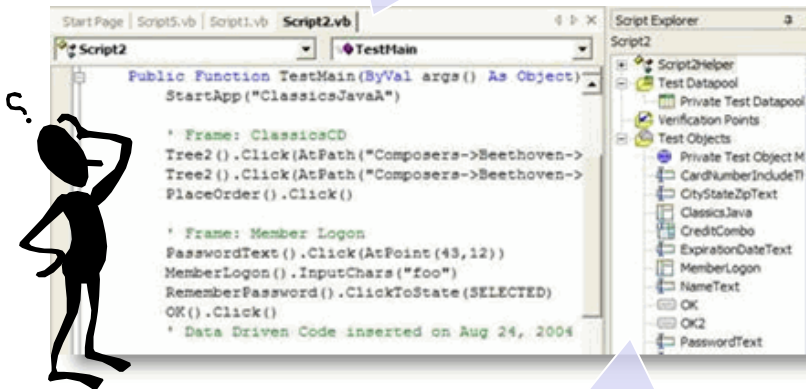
Start Page | Script5.vb | Script1.vb | Script2.vb

Script2

TestMain

Public Function TestMain(ByVal args() As Object)
StartApp("ClassicsJavaA")

' Frame: ClassicsCD
Tree2().Click(AtPath("Composers->Beethoven->
Tree2().Click(AtPath("Composers->Beethoven->
PlaceOrder().Click()

' Frame: Member Logon
PasswordText().Click(AtPoint(43,12))
MemberLogon().InputChars("foo")
RememberPassword().ClickToState(SELECTED)
OK().Click()
' Data Driven Code inserted on Aug 24, 2004

Script Explorer

Script2

Script2Helper
Test Datapool
Private Test Datapool
Verification Points
Test Objects
Private Test Object M
CardNumberIncludeT
CityStateZipText
ClassicsJava
CreditCombo
ExpirationDateText
MemberLogon
NameText
OK
OK2
PasswordText